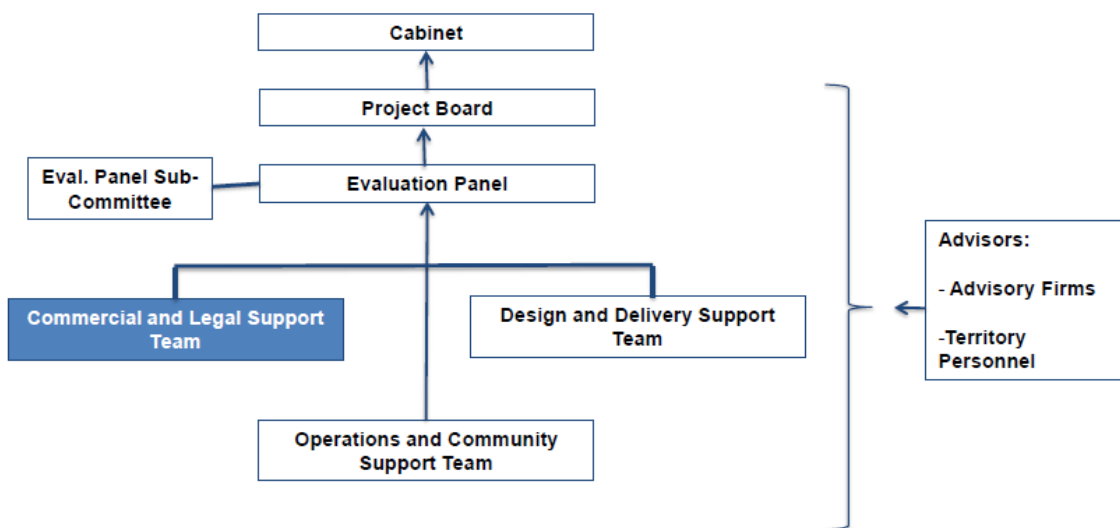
Cabinet

Project Board

Eval. Panel Sub-Committee

Evaluation Panel

Commercial and Legal Support Team

Design and Delivery Support Team

Operations and Community Support Team

Advisors:

- Advisory Firms

-Territory Personnel